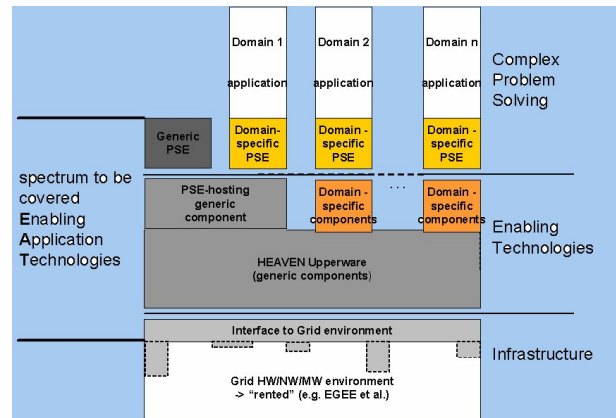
Domain 1

application

Domain 2

application

Domain n

application

Complex Problem Solving

Generic PSE

Domain-specific PSE

Domain - specific PSE

Domain - specific PSE

spectrum to be covered Enabling Application Technologies

PSE-hosting generic component

Domain - specific components

...

Domain - specific components

Enabling Technologies

HEAVEN Upperware (generic components)

Interface to Grid environment

Infrastructure

Grid HW/NW/MW environment -> "rented" (e.g. EGEE et al.)